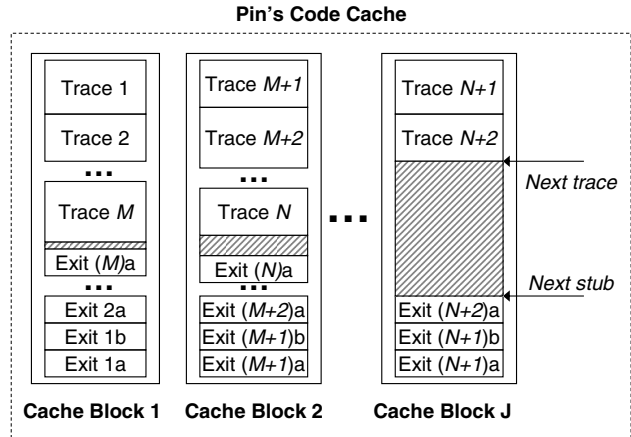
Pin's Code Cache

Trace 1
Trace 2
...
Trace $M$
Exit ($M$)a
...
Exit 2a
Exit 1b
Exit 1a

Cache Block 1

Trace $M+1$
Trace $M+2$
...
Trace $N$
Exit ($N$)a
...
Exit ($M+2$)a
Exit ($M+1$)b
Exit ($M+1$)a

Cache Block 2

...

Trace $N+1$
Trace $N+2$
Exit ($N+2$)a
Exit ($N+1$)b
Exit ($N+1$)a

Cache Block J

Next trace
Next stub